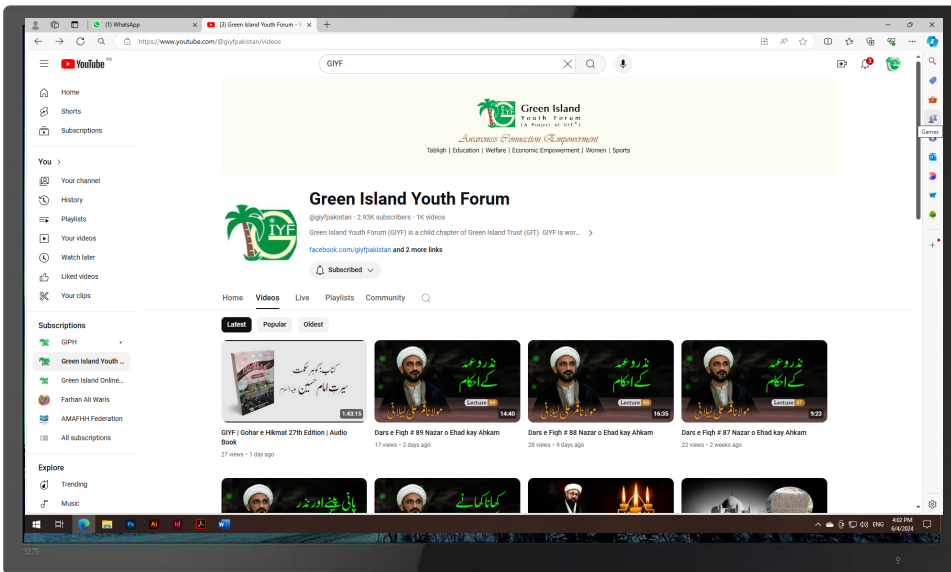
(1) WhatsApp
(3) Green Island Youth Forum - Y
https://www.youtube.com/@giyfpakistan/videos
YouTube PK
GIYF
Home
Shorts
Subscriptions
You >
Your channel
History
Playlists
Your videos
Watch later
Liked videos
Your clips
Subscriptions
GIPH
Green Island Youth ...
Green Island Online...
Farhan Ali Waris
AMAFHH Federation
All subscriptions
Explore
Trending
Music

Green Island Youth Forum
(A Project of GIT)
Awareness Connection Empowerment
Tabligh | Education | Welfare | Economic Empowerment | Women | Sports

Green Island Youth Forum
@giyfpakistan • 2.93K subscribers • 1K videos
Green Island Youth Forum (GIYF) is a child chapter of Green Island Trust (GIT). GIYF is wor... >
facebook.com/giyfpakistan and 2 more links
Subscribed

Home Videos Live Playlists Community
Latest Popular Oldest

1:43:15
GIYF | Gohar e Hikmat 27th Edition | Audio Book
27 views • 1 day ago

نذر و عہد کے احکام
Lecture 89
14:40
Dars e Fiqh # 89 Nazar o Ehad kay Ahkam
17 views • 2 days ago

نذر و عہد کے احکام
Lecture 88
16:35
Dars e Fiqh # 88 Nazar o Ehad kay Ahkam
28 views • 9 days ago

نذر و عہد کے احکام
Lecture 87
9:23
Dars e Fiqh # 87 Nazar o Ehad kay Ahkam
22 views • 2 weeks ago

پانی پینے اور
کھانا کھانے

Games
ENG
4:02 PM
6/4/2024